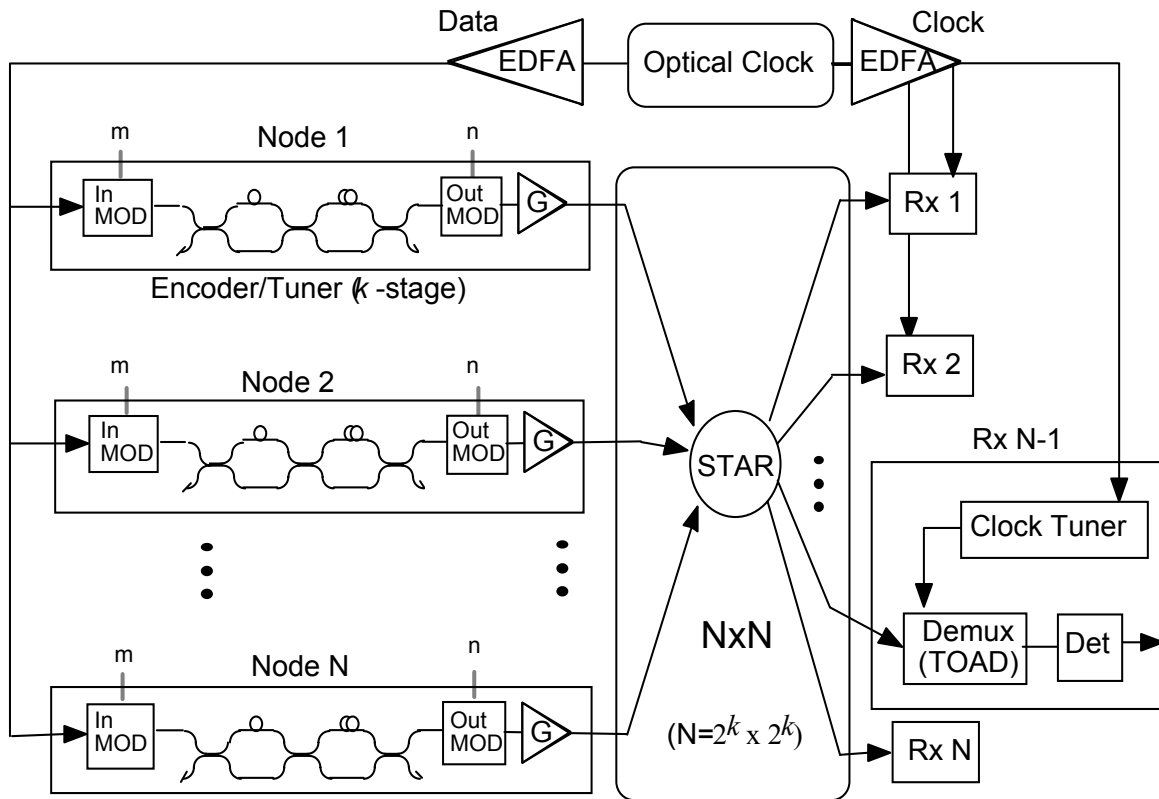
Data

EDFA

Optical Clock

Clock

EDFA

m

Node 1

n

In MOD

Out MOD

G

Rx 1

Encoder/Tuner ($k$ -stage)

Rx 2

m

Node 2

n

In MOD

Out MOD

G

STAR

Rx N-1

Clock Tuner

Demux (TOAD)

Det

NxN

m

Node N

n

In MOD

Out MOD

G

(N=$2^k$ x $2^k$)

Rx N